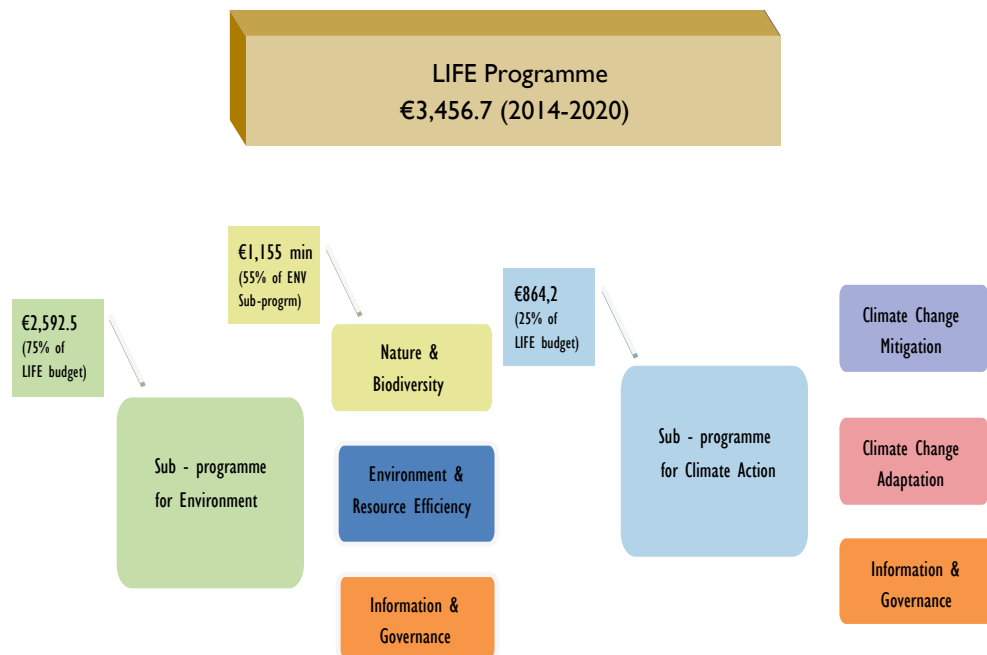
LIFE Programme
€3,456.7 (2014-2020)

€2,592.5
(75% of LIFE budget)

Sub - programme for Environment

€1,155 min
(55% of ENV Sub-progrm)

Nature & Biodiversity

Environment & Resource Efficiency

Information & Governance

€864,2
(25% of LIFE budget)

Sub - programme for Climate Action

Climate Change Mitigation

Climate Change Adaptation

Information & Governance